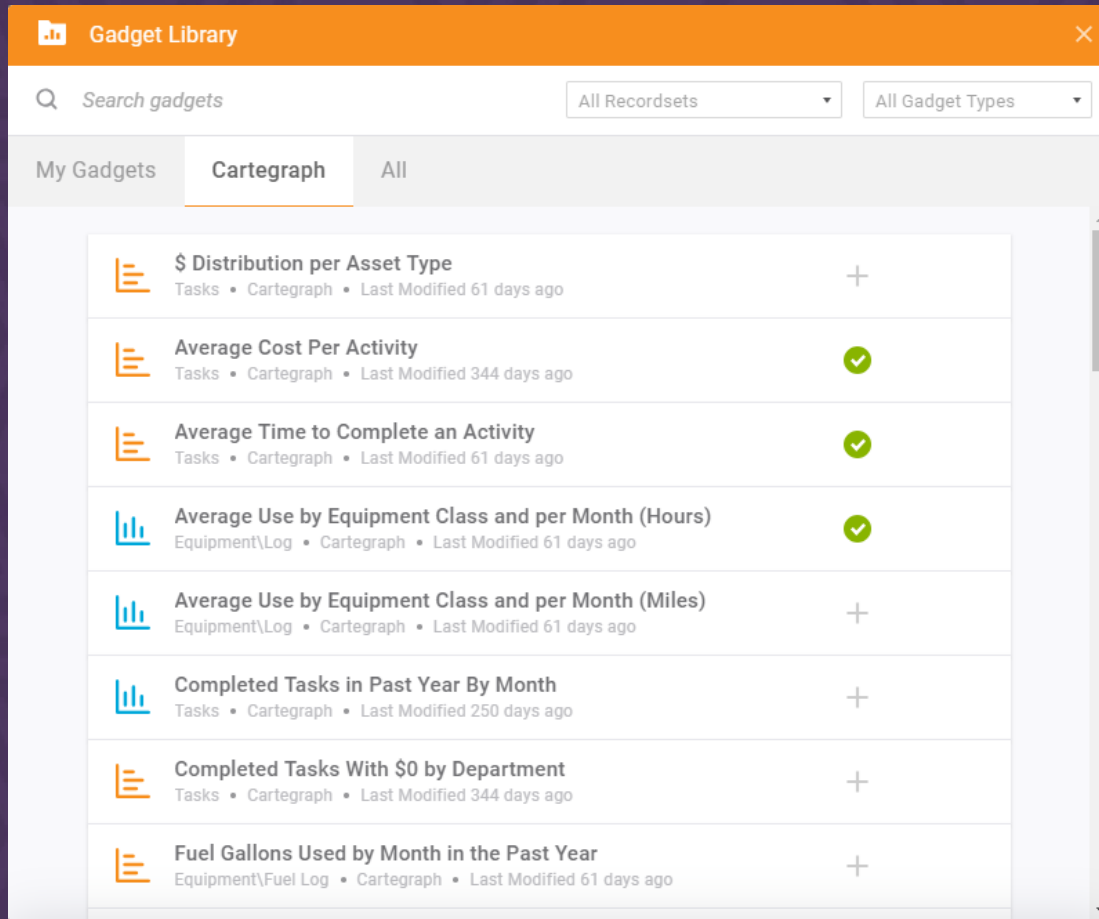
Gadget Library

Search gadgets

All Recordsets

All Gadget Types

My Gadgets

Cartegraph

All

$ Distribution per Asset Type
Tasks • Cartegraph • Last Modified 61 days ago

Average Cost Per Activity
Tasks • Cartegraph • Last Modified 344 days ago

Average Time to Complete an Activity
Tasks • Cartegraph • Last Modified 61 days ago

Average Use by Equipment Class and per Month (Hours)
Equipment\Log • Cartegraph • Last Modified 61 days ago

Average Use by Equipment Class and per Month (Miles)
Equipment\Log • Cartegraph • Last Modified 61 days ago

Completed Tasks in Past Year By Month
Tasks • Cartegraph • Last Modified 250 days ago

Completed Tasks With $0 by Department
Tasks • Cartegraph • Last Modified 344 days ago

Fuel Gallons Used by Month in the Past Year
Equipment\Fuel Log • Cartegraph • Last Modified 61 days ago